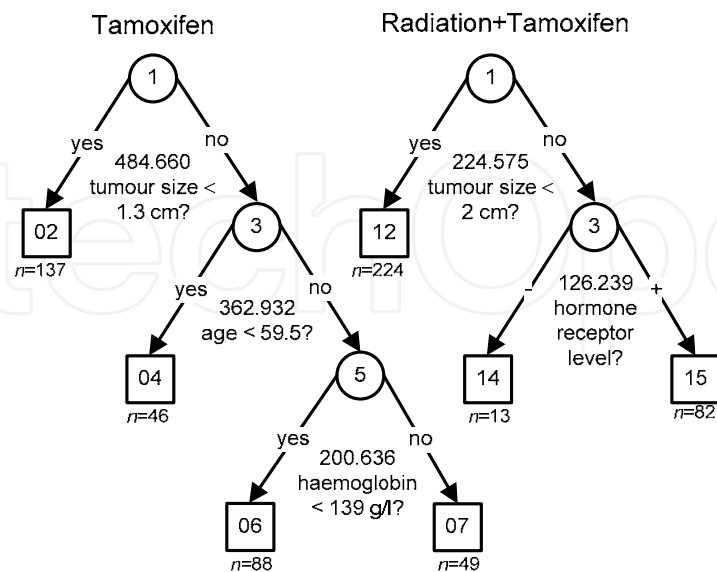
Tamoxifen

1

yes

no

484.660 tumour size < 1.3 cm?

02

$n$=137

3

yes

no

362.932 age < 59.5?

04

$n$=46

5

yes

no

200.636 haemoglobin < 139 g/l?

06

$n$=88

07

$n$=49

Radiation+Tamoxifen

1

yes

no

224.575 tumour size < 2 cm?

12

$n$=224

3

-

+

126.239 hormone receptor level?

14

$n$=13

15

$n$=82